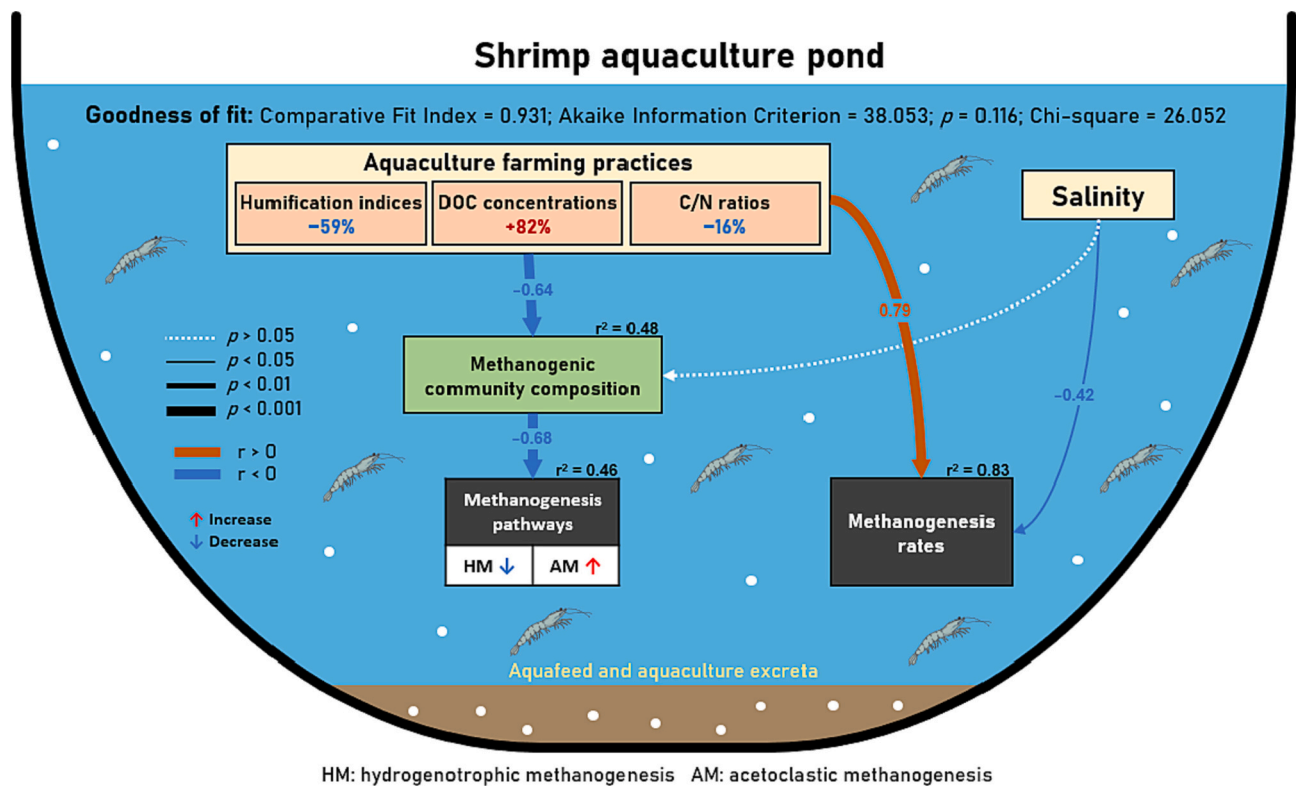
Shrimp aquaculture pond

Goodness of fit: Comparative Fit Index = 0.931; Akaike Information Criterion = 38.053; $p$ = 0.116; Chi-square = 26.052

Aquaculture farming practices

Humification indices −59%

DOC concentrations +82%

C/N ratios −16%

Salinity

−0.64

0.79

$r^2$ = 0.48

Methanogenic community composition

−0.42

$p$ > 0.05
$p$ < 0.05
$p$ < 0.01
$p$ < 0.001

r > 0
r < 0

↑ Increase
↓ Decrease

−0.68

$r^2$ = 0.46

Methanogenesis pathways

HM ↓

AM ↑

$r^2$ = 0.83

Methanogenesis rates

Aquafeed and aquaculture excreta

HM: hydrogenotrophic methanogenesis AM: acetoclastic methanogenesis